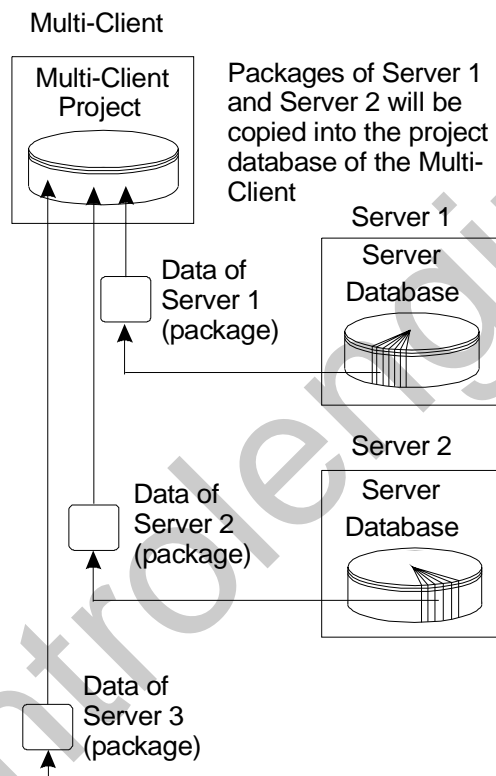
Multi-Client

Multi-Client Project

Packages of Server 1 and Server 2 will be copied into the project database of the Multi-Client

Server 1

Server Database

Data of Server 1 (package)

Server 2

Server Database

Data of Server 2 (package)

Data of Server 3 (package)